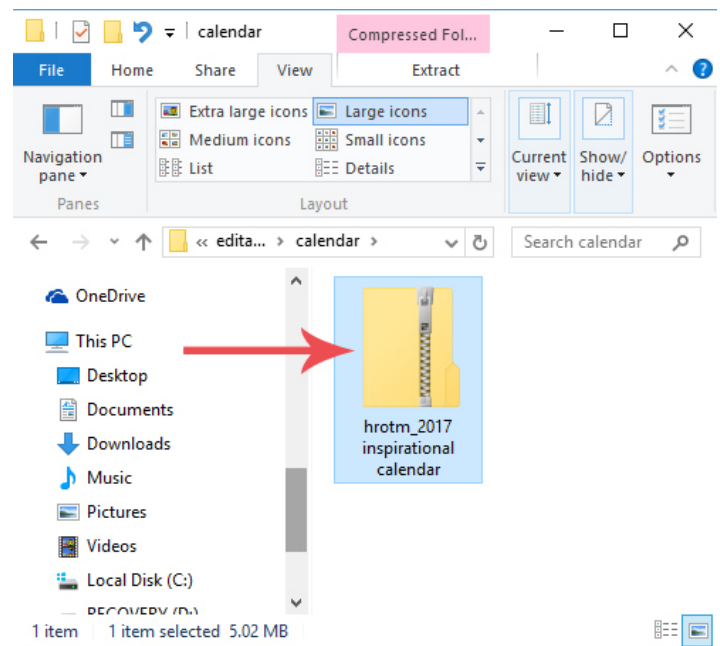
calendar

Compressed Fol...

File Home Share View Extract

Navigation pane

Panes

Extra large icons Large icons

Medium icons Small icons

List Details

Layout

Current view

Show/ hide

Options

« edita... › calendar ›

Search calendar

OneDrive

This PC

Desktop

Documents

Downloads

Music

Pictures

Videos

Local Disk (C:)

RECOVERY (D:)

hrotm_2017 inspirational calendar

1 item 1 item selected 5.02 MB